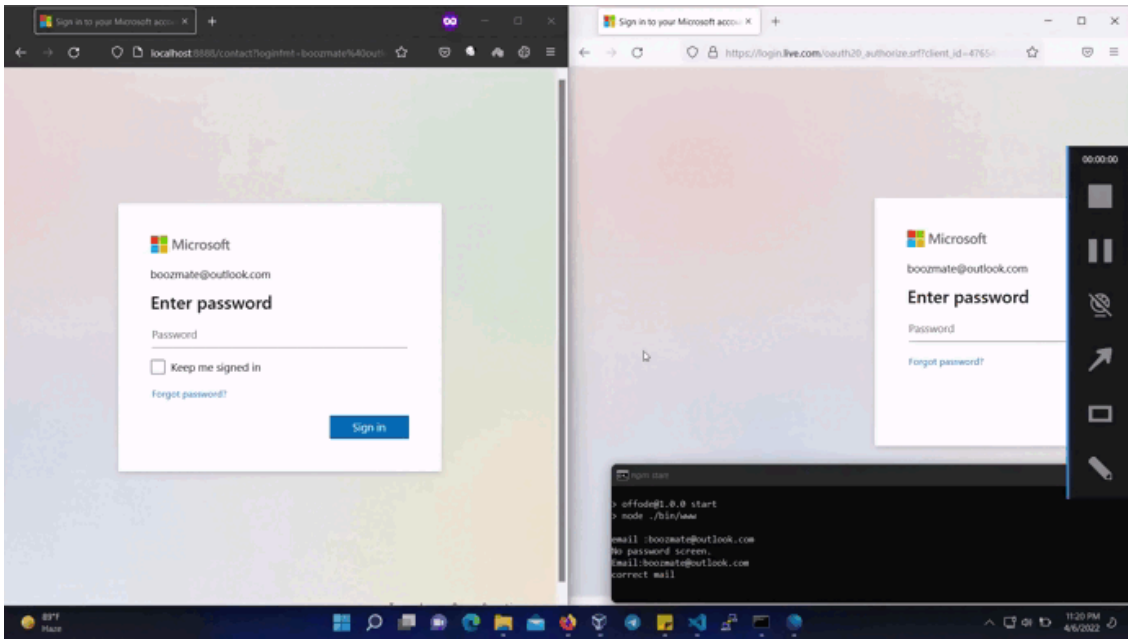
Sign in to your Microsoft accou ×

localhost:8888/contact?loginfmt=boozmate%40outl

Microsoft

boozmate@outlook.com

Enter password

Password

Keep me signed in

Forgot password?

Sign in

Sign in to your Microsoft accou ×

https://login.live.com/oauth20_authorize.srf?client_id=4765

00:00:00

Microsoft

boozmate@outlook.com

Enter password

Password

Forgot password?

npm start

> offode@1.0.0 start
> node ./bin/www

email :boozmate@outlook.com
No password screen.
Email:boozmate@outlook.com
correct mail

89°F
Haze

11:20 PM
4/6/2022